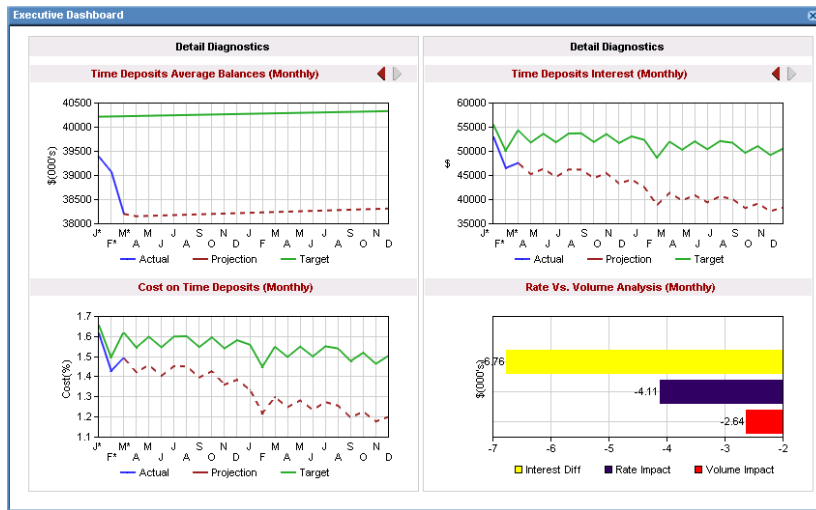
Executive Dashboard

Detail Diagnostics

Time Deposits Average Balances (Monthly)

40500
40000
39500
39000
38500
38000

$(000's)

J* F* M* A M J J A S O N D J F M A M J J A S O N D

Actual Projection Target

Cost on Time Deposits (Monthly)

1.7
1.6
1.5
1.4
1.3
1.2
1.1

Cost(%)

J* F* M* A M J J A S O N D J F M A M J J A S O N D

Actual Projection Target

Detail Diagnostics

Time Deposits Interest (Monthly)

60000
55000
50000
45000
40000
35000

$

J* F* M* A M J J A S O N D J F M A M J J A S O N D

Actual Projection Target

Rate Vs. Volume Analysis (Monthly)

$(000's)

-6.76
-4.11
-2.64

-7 -6 -5 -4 -3 -2

Interest Diff Rate Impact Volume Impact